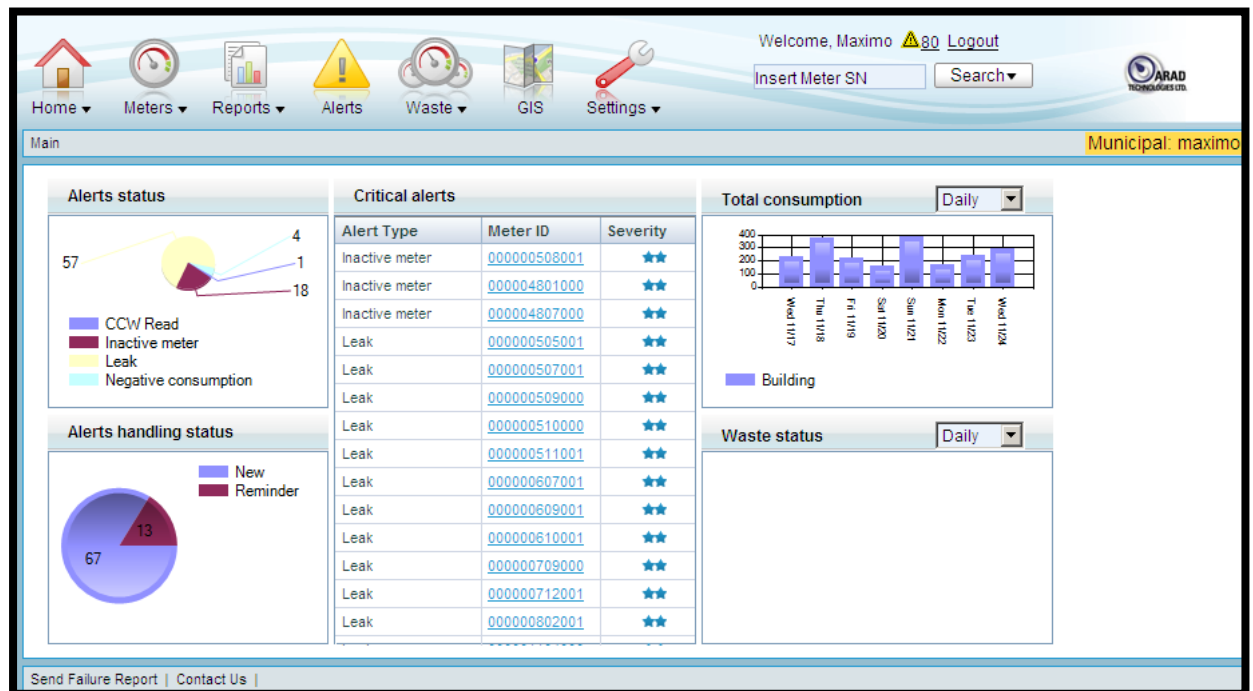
Home ▾ Meters ▾ Reports ▾ Alerts Waste ▾ GIS Settings ▾

Welcome, Maximo 80 Logout

Insert Meter SN Search▾

ARAD TECHNOLOGIES LTD.

Main

Municipal: maximo

Alerts status

57
4
1
18

CCW Read
Inactive meter
Leak
Negative consumption

Alerts handling status

New
Reminder

13
67

Critical alerts

| Alert Type | Meter ID | Severity |
|---|---|---|
| Inactive meter | 000000508001 | ★★ |
| Inactive meter | 000004801000 | ★★ |
| Inactive meter | 000004807000 | ★★ |
| Leak | 000000505001 | ★★ |
| Leak | 000000507001 | ★★ |
| Leak | 000000509000 | ★★ |
| Leak | 000000510000 | ★★ |
| Leak | 000000511001 | ★★ |
| Leak | 000000607001 | ★★ |
| Leak | 000000609001 | ★★ |
| Leak | 000000610001 | ★★ |
| Leak | 000000709000 | ★★ |
| Leak | 000000712001 | ★★ |
| Leak | 000000802001 | ★★ |

Total consumption Daily

400
300
200
100
0

Wed 11/17
Thu 11/18
Fri 11/19
Sat 11/20
Sun 11/21
Mon 11/22
Tue 11/23
Wed 11/24

Building

Waste status Daily

Send Failure Report | Contact Us |